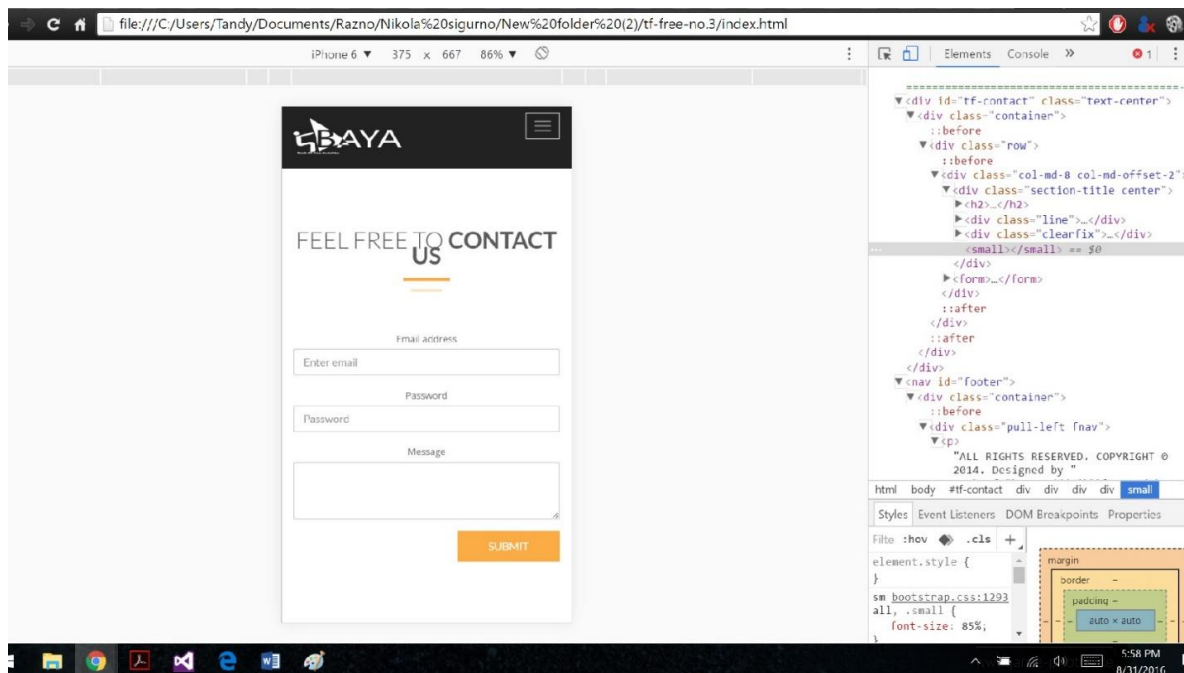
file:///C:/Users/Tandy/Documents/Razno/Nikola%20sigurno/New%20folder%20(2)/tf-free-no.3/index.html

iPhone 6 ▼ 375 x 667 86% ▼

Elements Console »

1

SBAYA

FEEL FREE TO CONTACT US

Email address

Enter email

Password

Password

Message

SUBMIT

▼<div id="tf-contact" class="text-center">
▼<div class="container">
::before
▼<div class="row">
::before
▼<div class="col-md-8 col-md-offset-2">
▼<div class="section-title center">
▶<h2>…</h2>
▶<div class="line">…</div>
▶<div class="clearfix">…</div>
<small></small> == $0
</div>
▶<form>…</form>
</div>
::after
</div>
::after
</div>
</div>
▼<nav id="footer">
▼<div class="container">
::before
▼<div class="pull-left fnav">
▼<p>
"ALL RIGHTS RESERVED. COPYRIGHT © 2014. Designed by "

html body #tf-contact div div div small

Styles Event Listeners DOM Breakpoints Properties

Filte :hov .cls +

element.style {
}
sm bootstrap.css:1293
all, .small {
font-size: 85%;

margin
border –
padding –
auto × auto

5:58 PM
8/31/2016